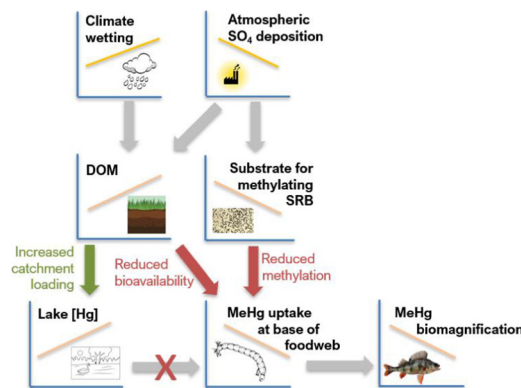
Climate wetting

Atmospheric $SO_4$ deposition

DOM

Substrate for methylating SRB

Increased catchment loading

Reduced bioavailability

Reduced methylation

Lake [Hg]

X

MeHg uptake at base of foodweb

MeHg biomagnification